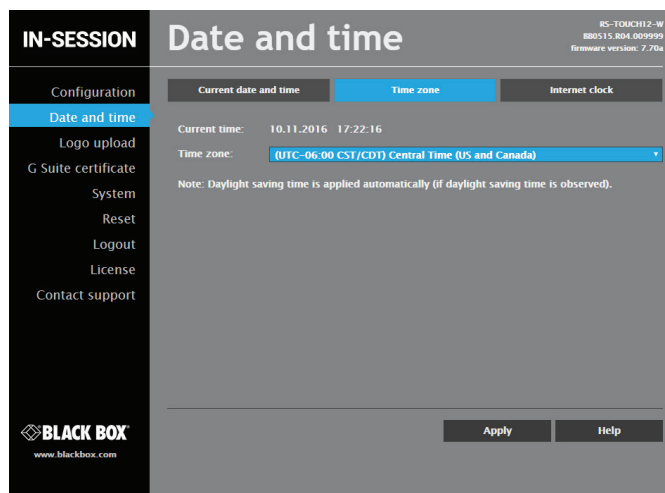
IN-SESSION

Date and time

RS-TOUCH12-W
BB0515.R04.009999
firmware version: 7.70a

Configuration
Date and time
Logo upload
G Suite certificate
System
Reset
Logout
License
Contact support

Current date and time
Time zone
Internet clock

Current time: 10.11.2016 17:22:16

Time zone: (UTC-06:00 CST/CDT) Central Time (US and Canada)

Note: Daylight saving time is applied automatically (if daylight saving time is observed).

BLACK BOX
www.blackbox.com

Apply
Help